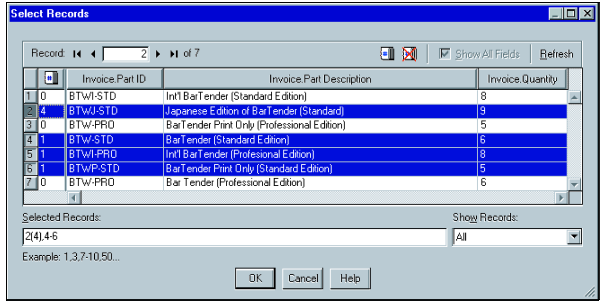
Select Records

Record: 2 of 7

Show All Fields

Refresh

| | | Invoice.Part ID | Invoice.Part Description | Invoice.Quantity |
|---|---|---|---|---|
| 1 | 0 | BTWI-STD | Int'l BarTender (Standard Edition) | 8 |
| 2 | 4 | BTWJ-STD | Japanese Edition of BarTender (Standard) | 9 |
| 3 | 0 | BTW-PRO | BarTender Print Only (Professional Edition) | 5 |
| 4 | 1 | BTW-STD | BarTender (Standard Edition) | 6 |
| 5 | 1 | BTWI-PRO | Int'l BarTender (Profesional Edition) | 8 |
| 6 | 1 | BTWP-STD | BarTender Print Only (Standard Edition) | 5 |
| 7 | 0 | BTW-PRO | Bar Tender (Professional Edition) | 6 |

Selected Records:

2(4),4-6

Show Records:

All

Example: 1,3,7-10,50...

OK

Cancel

Help